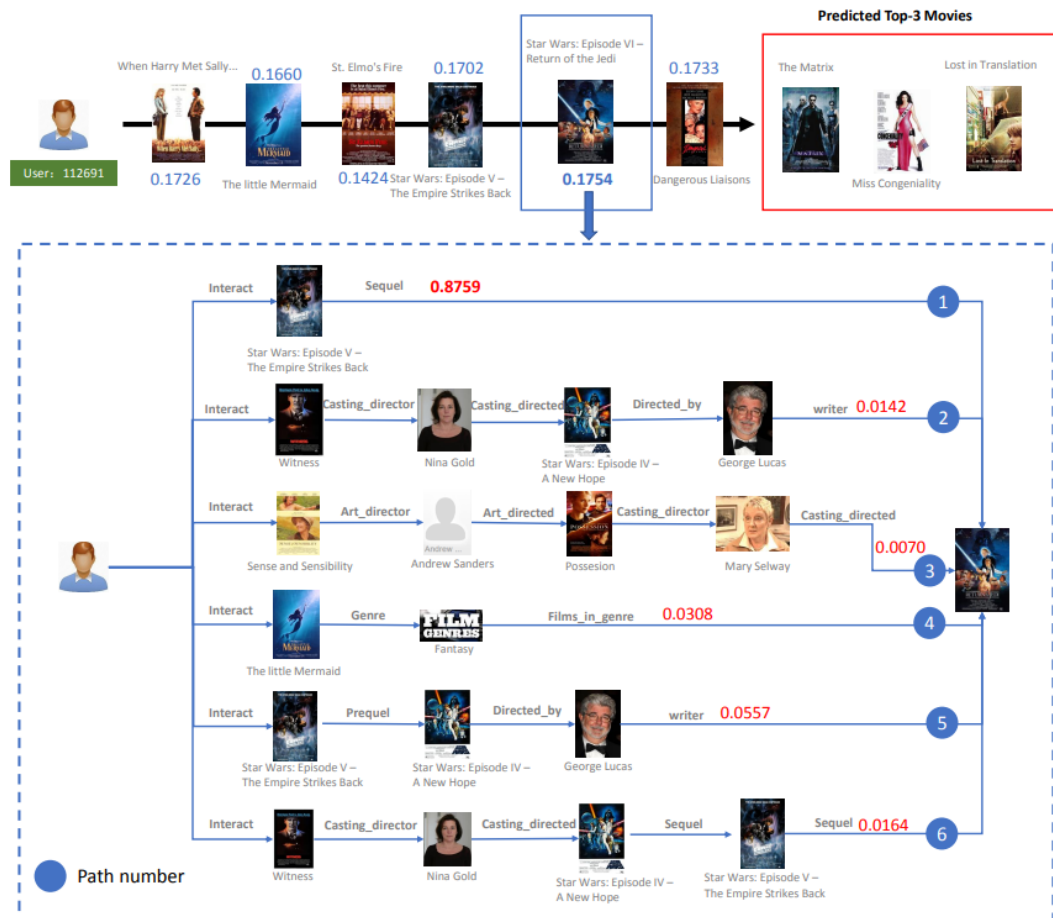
Predicted Top-3 Movies

When Harry Met Sally... 0.1660 St. Elmo's Fire 0.1702 Star Wars: Episode VI – Return of the Jedi 0.1733

The Matrix Lost in Translation

User: 112691 0.1726 The little Mermaid 0.1424 Star Wars: Episode V – The Empire Strikes Back 0.1754 Dangerous Liaisons

Miss Congeniality

Interact Sequel 0.8759 1
Star Wars: Episode V – The Empire Strikes Back

Interact Casting_director Casting_directed Directed_by writer 0.0142 2
Witness Nina Gold Star Wars: Episode IV – A New Hope George Lucas

Interact Art_director Art_directed Casting_director Casting_directed 0.0070 3
Sense and Sensibility Andrew ... Andrew Sanders Possesion Mary Selway

Interact Genre Films_in_genre 0.0308 4
The little Mermaid FILM GENRES Fantasy

Interact Prequel Directed_by writer 0.0557 5
Star Wars: Episode V – The Empire Strikes Back Star Wars: Episode IV – A New Hope George Lucas

Interact Casting_director Casting_directed Sequel Sequel 0.0164 6
Witness Nina Gold Star Wars: Episode IV – A New Hope Star Wars: Episode V – The Empire Strikes Back

Path number